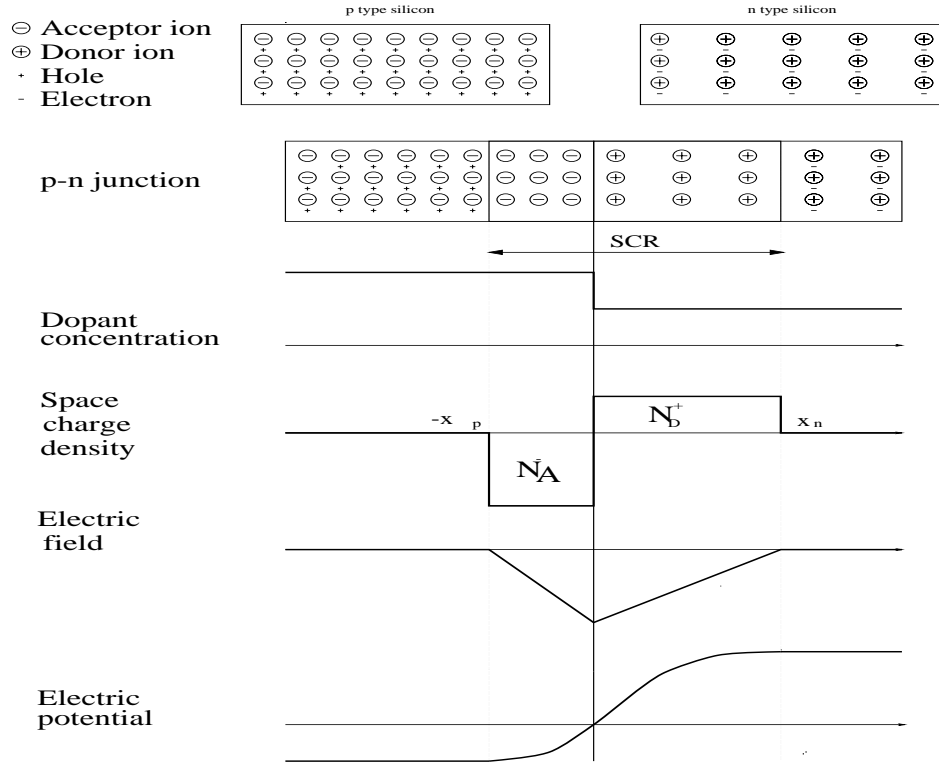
⊖ Acceptor ion
⊕ Donor ion
+ Hole
- Electron

p type silicon

n type silicon

p-n junction

SCR

Dopant concentration

Space charge density

$-x_p$

$N_D^+$

$x_n$

$N_A^-$

Electric field

Electric potential